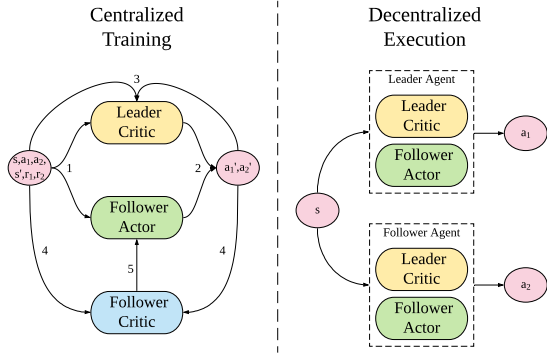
Centralized Training

3

Leader Critic

$s,a_1,a_2,$ $s',r_1,r_2$

1

2

$a_1',a_2'$

Follower Actor

4

5

4

Follower Critic

Decentralized Execution

Leader Agent

Leader Critic

$a_1$

Follower Actor

s

Follower Agent

Leader Critic

$a_2$

Follower Actor